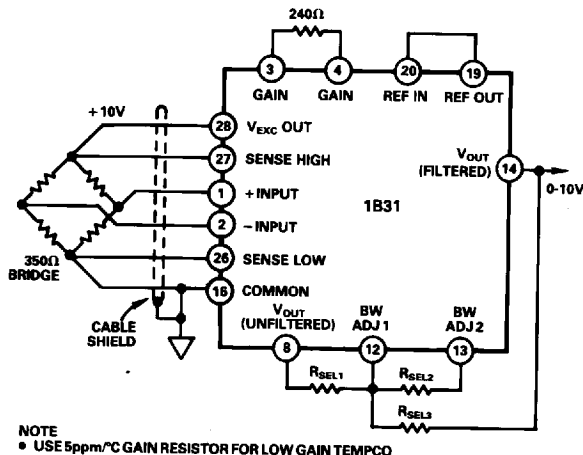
240Ω

3 GAIN
4 GAIN
20 REF IN
19 REF OUT

+10V

28 $V_{EXC}$ OUT
27 SENSE HIGH
1 +INPUT
2 −INPUT
26 SENSE LOW
16 COMMON

$V_{OUT}$ (FILTERED) 14

0-10V

1B31

350Ω BRIDGE

CABLE SHIELD

$V_{OUT}$ (UNFILTERED) 8
BW ADJ 1 12
BW ADJ 2 13

$R_{SEL1}$
$R_{SEL2}$
$R_{SEL3}$

NOTE
• USE 5ppm/°C GAIN RESISTOR FOR LOW GAIN TEMPCO